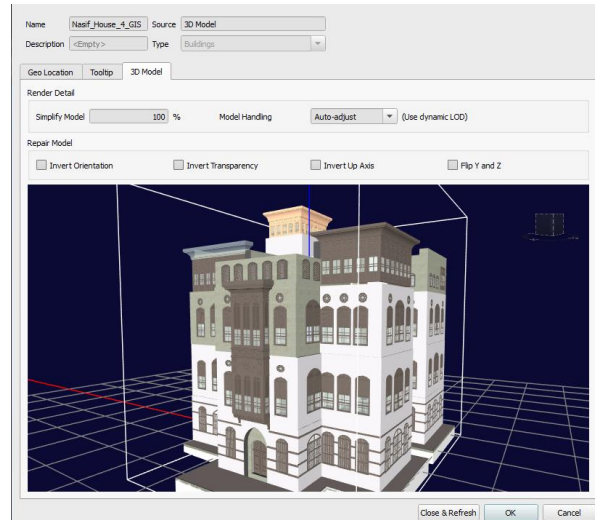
Name Nasif_House_4_GIS Source 3D Model

Description <Empty> Type Buildings

Geo Location Tooltip 3D Model

Render Detail

Simplify Model 100 % Model Handling Auto-adjust (Use dynamic LOD)

Repair Model

Invert Orientation Invert Transparency Invert Up Axis Flip Y and Z

Close & Refresh OK Cancel